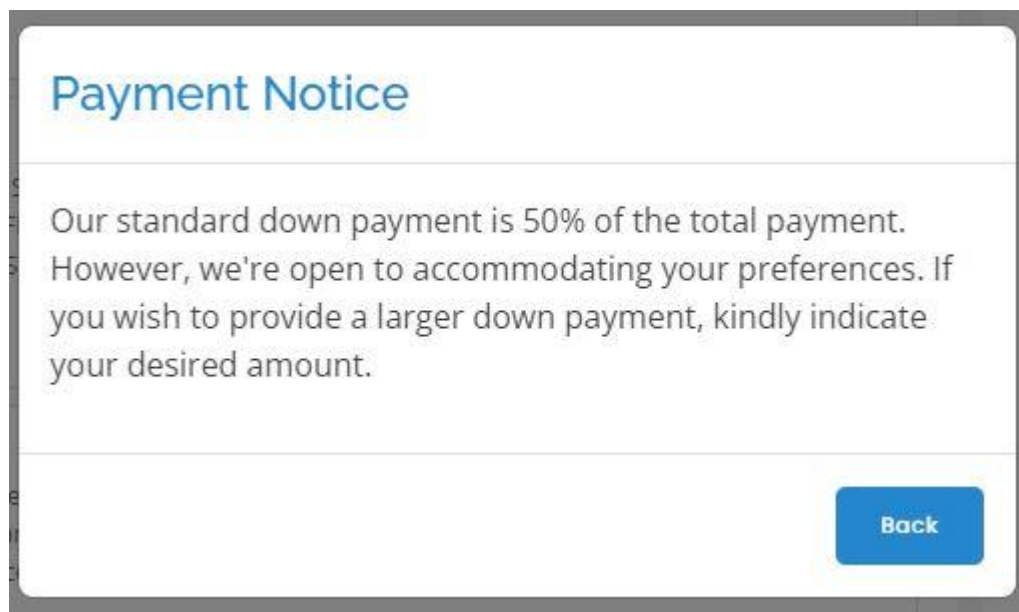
Payment Notice

Our standard down payment is 50% of the total payment. However, we're open to accommodating your preferences. If you wish to provide a larger down payment, kindly indicate your desired amount.

Back